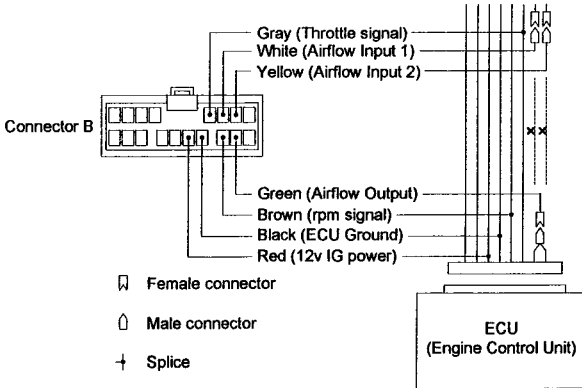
Gray (Throttle signal)
White (Airflow Input 1)
Yellow (Airflow Input 2)

Connector B

Green (Airflow Output)
Brown (rpm signal)
Black (ECU Ground)
Red (12v IG power)

Female connector

Male connector

Splice

ECU
(Engine Control Unit)